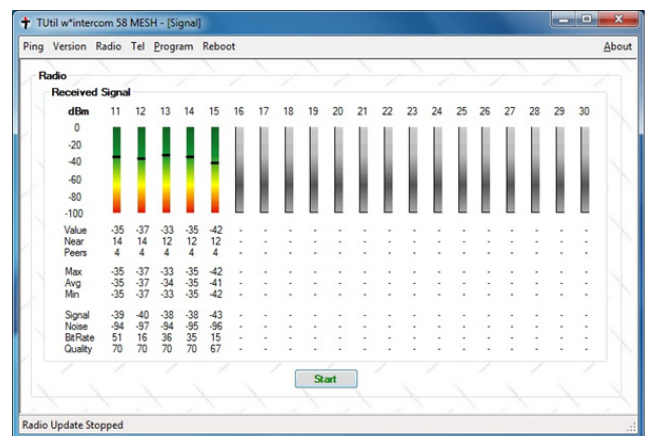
TUtil w*intercom 58 MESH - [Signal]

Ping Version Radio Tel Program Reboot About

Radio

Received Signal

| dBm | 11 | 12 | 13 | 14 | 15 | 16 | 17 | 18 | 19 | 20 | 21 | 22 | 23 | 24 | 25 | 26 | 27 | 28 | 29 | 30 |
|---|---|---|---|---|---|---|---|---|---|---|---|---|---|---|---|---|---|---|---|---|
| 0 | | | | | | | | | | | | | | | | | | | | |
| -20 | | | | | | | | | | | | | | | | | | | | |
| -40 | | | | | | | | | | | | | | | | | | | | |
| -60 | | | | | | | | | | | | | | | | | | | | |
| -80 | | | | | | | | | | | | | | | | | | | | |
| -100 | | | | | | | | | | | | | | | | | | | | |
| Value | -35 | -37 | -33 | -35 | -42 | - | - | - | - | - | - | - | - | - | - | - | - | - | - | - |
| Near | 14 | 14 | 12 | 12 | 12 | - | - | - | - | - | - | - | - | - | - | - | - | - | - | - |
| Peers | 4 | 4 | 4 | 4 | 4 | - | - | - | - | - | - | - | - | - | - | - | - | - | - | - |
| Max | -35 | -37 | -33 | -35 | -42 | - | - | - | - | - | - | - | - | - | - | - | - | - | - | - |
| Avg | -35 | -37 | -34 | -35 | -41 | - | - | - | - | - | - | - | - | - | - | - | - | - | - | - |
| Min | -35 | -37 | -33 | -35 | -42 | - | - | - | - | - | - | - | - | - | - | - | - | - | - | - |
| Signal | -39 | -40 | -38 | -38 | -43 | - | - | - | - | - | - | - | - | - | - | - | - | - | - | - |
| Noise | -94 | -97 | -94 | -95 | -96 | - | - | - | - | - | - | - | - | - | - | - | - | - | - | - |
| BitRate | 51 | 16 | 36 | 35 | 15 | - | - | - | - | - | - | - | - | - | - | - | - | - | - | - |
| Quality | 70 | 70 | 70 | 70 | 67 | - | - | - | - | - | - | - | - | - | - | - | - | - | - | - |

Start

Radio Update Stopped